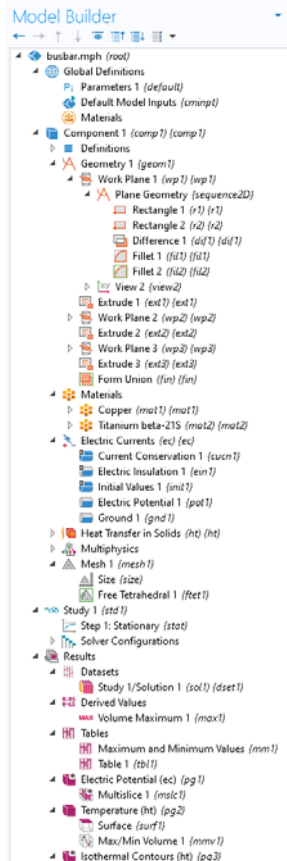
Model Builder

busbar.mph (root)
Global Definitions
Parameters 1 (default)
Default Model Inputs (cminpt)
Materials
Component 1 (comp1) (comp1)
Definitions
Geometry 1 (geom1)
Work Plane 1 (wp1) (wp1)
Plane Geometry (sequence2D)
Rectangle 1 (r1) (r1)
Rectangle 2 (r2) (r2)
Difference 1 (dif1) (dif1)
Fillet 1 (fil1) (fil1)
Fillet 2 (fil2) (fil2)
View 2 (view2)
Extrude 1 (ext1) (ext1)
Work Plane 2 (wp2) (wp2)
Extrude 2 (ext2) (ext2)
Work Plane 3 (wp3) (wp3)
Extrude 3 (ext3) (ext3)
Form Union (fin) (fin)
Materials
Copper (mat1) (mat1)
Titanium beta-21S (mat2) (mat2)
Electric Currents (ec) (ec)
Current Conservation 1 (cucn1)
Electric Insulation 1 (ein1)
Initial Values 1 (init1)
Electric Potential 1 (pot1)
Ground 1 (gnd1)
Heat Transfer in Solids (ht) (ht)
Multiphysics
Mesh 1 (mesh1)
Size (size)
Free Tetrahedral 1 (ftet1)
Study 1 (std1)
Step 1: Stationary (stat)
Solver Configurations
Results
Datasets
Study 1/Solution 1 (sol1) (dset1)
Derived Values
MAX Volume Maximum 1 (max1)
Tables
Maximum and Minimum Values (mm1)
Table 1 (tbl1)
Electric Potential (ec) (pg1)
Multislice 1 (mslc1)
Temperature (ht) (pg2)
Surface (surf1)
Max/Min Volume 1 (mmv1)
Isothermal Contours (ht) (pg3)